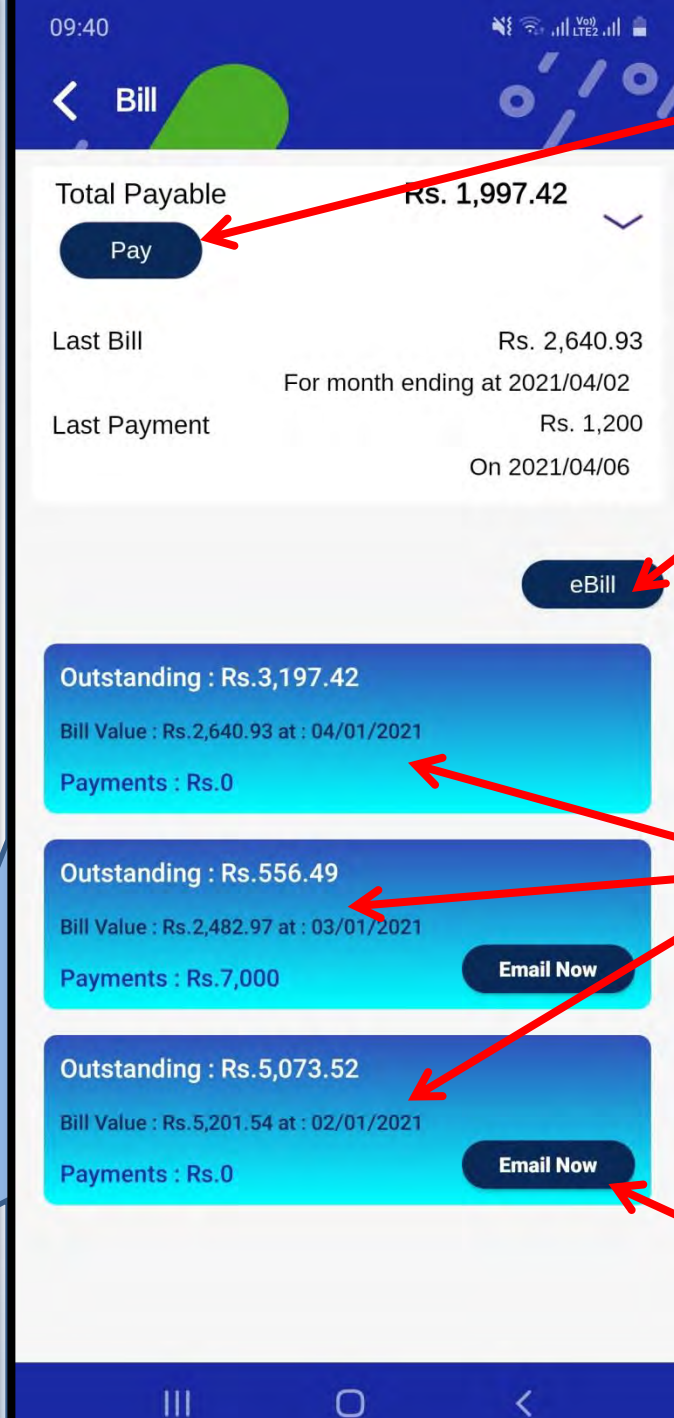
09:40

Bill

Total Payable Rs. 1,997.42

Pay

Last Bill Rs. 2,640.93

For month ending at 2021/04/02

Last Payment Rs. 1,200

On 2021/04/06

eBill

Outstanding : Rs.3,197.42

Bill Value : Rs.2,640.93 at : 04/01/2021

Payments : Rs.0

Outstanding : Rs.556.49

Bill Value : Rs.2,482.97 at : 03/01/2021

Payments : Rs.7,000

Email Now

Outstanding : Rs.5,073.52

Bill Value : Rs.5,201.54 at : 02/01/2021

Payments : Rs.0

Email Now